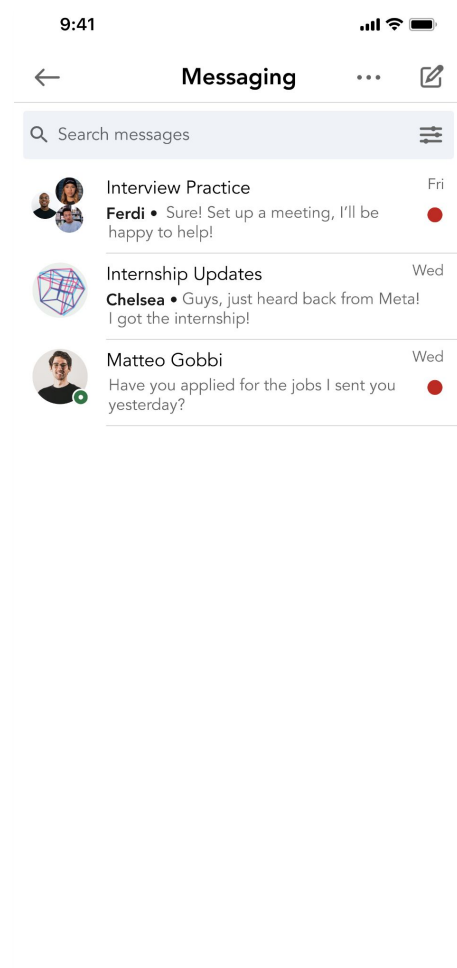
9:41

Messaging

Search messages

Interview Practice
Fri
Ferdi • Sure! Set up a meeting, I'll be happy to help!

Internship Updates
Wed
Chelsea • Guys, just heard back from Meta! I got the internship!

Matteo Gobbi
Wed
Have you applied for the jobs I sent you yesterday?